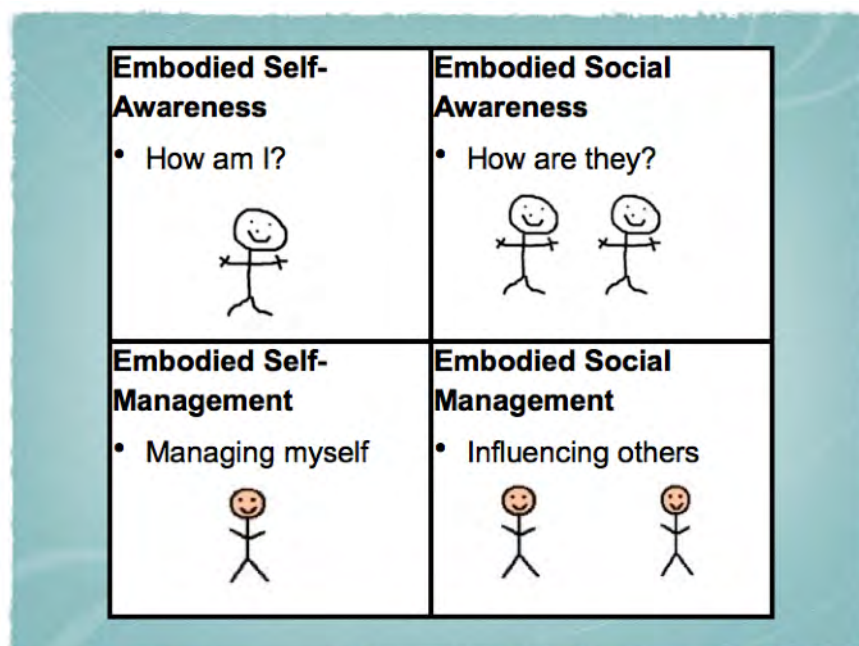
| Embodied Self-Awareness<br>• How am I? | Embodied Social Awareness<br>• How are they? |
|---|---|
| Embodied Self-Management<br>• Managing myself | Embodied Social Management<br>• Influencing others |